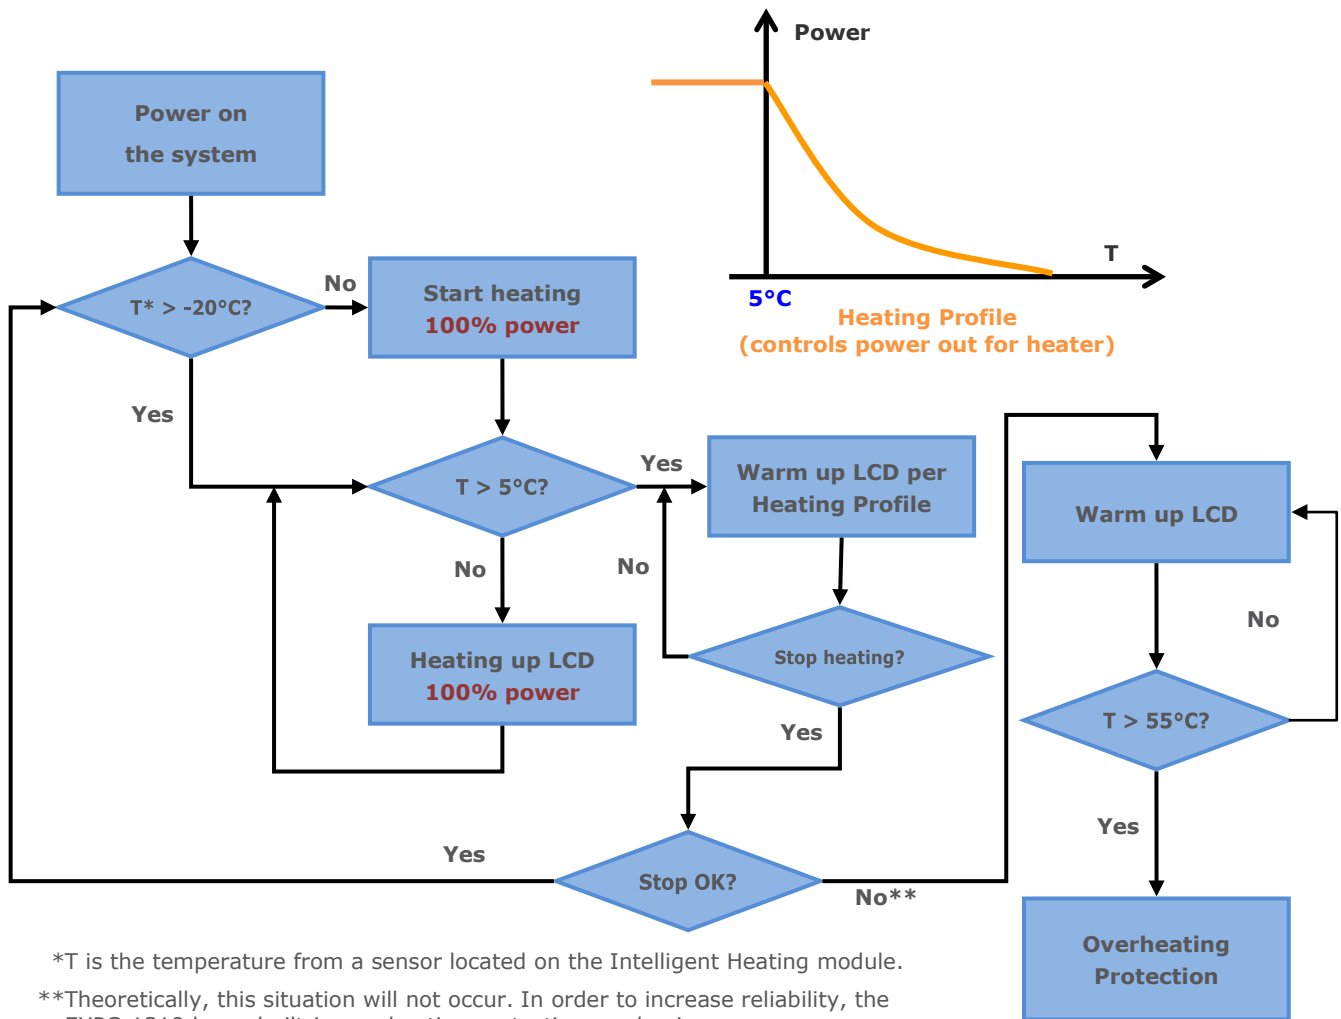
Power

T

5°C

Heating Profile
(controls power out for heater)

Power on
the system

T* > -20°C?

No

Start heating
100% power

Yes

T > 5°C?

Yes

Warm up LCD per
Heating Profile

Warm up LCD

No

No

Heating up LCD
100% power

Stop heating?

No

T > 55°C?

Yes

Yes

Yes

Stop OK?

No**

Overheating
Protection

*T is the temperature from a sensor located on the Intelligent Heating module.

**Theoretically, this situation will not occur. In order to increase reliability, the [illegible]